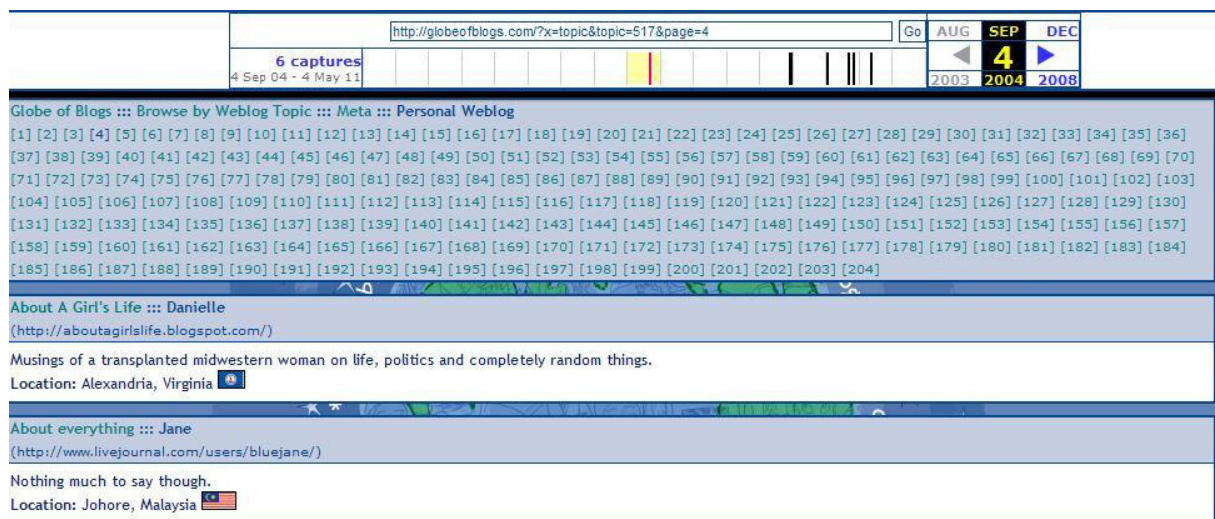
http://globeofblogs.com/?x=topic&topic=517&page=4 Go

6 captures
4 Sep 04 - 4 May 11

AUG SEP DEC
4
2003 2004 2008

Globe of Blogs ::: Browse by Weblog Topic ::: Meta ::: Personal Weblog

[1] [2] [3] [4] [5] [6] [7] [8] [9] [10] [11] [12] [13] [14] [15] [16] [17] [18] [19] [20] [21] [22] [23] [24] [25] [26] [27] [28] [29] [30] [31] [32] [33] [34] [35] [36] [37] [38] [39] [40] [41] [42] [43] [44] [45] [46] [47] [48] [49] [50] [51] [52] [53] [54] [55] [56] [57] [58] [59] [60] [61] [62] [63] [64] [65] [66] [67] [68] [69] [70] [71] [72] [73] [74] [75] [76] [77] [78] [79] [80] [81] [82] [83] [84] [85] [86] [87] [88] [89] [90] [91] [92] [93] [94] [95] [96] [97] [98] [99] [100] [101] [102] [103] [104] [105] [106] [107] [108] [109] [110] [111] [112] [113] [114] [115] [116] [117] [118] [119] [120] [121] [122] [123] [124] [125] [126] [127] [128] [129] [130] [131] [132] [133] [134] [135] [136] [137] [138] [139] [140] [141] [142] [143] [144] [145] [146] [147] [148] [149] [150] [151] [152] [153] [154] [155] [156] [157] [158] [159] [160] [161] [162] [163] [164] [165] [166] [167] [168] [169] [170] [171] [172] [173] [174] [175] [176] [177] [178] [179] [180] [181] [182] [183] [184] [185] [186] [187] [188] [189] [190] [191] [192] [193] [194] [195] [196] [197] [198] [199] [200] [201] [202] [203] [204]

About A Girl's Life ::: Danielle
(http://aboutagirlslife.blogspot.com/)

Musings of a transplanted midwestern woman on life, politics and completely random things.
Location: Alexandria, Virginia

About everything ::: Jane
(http://www.livejournal.com/users/bluejane/)

Nothing much to say though.
Location: Johore, Malaysia